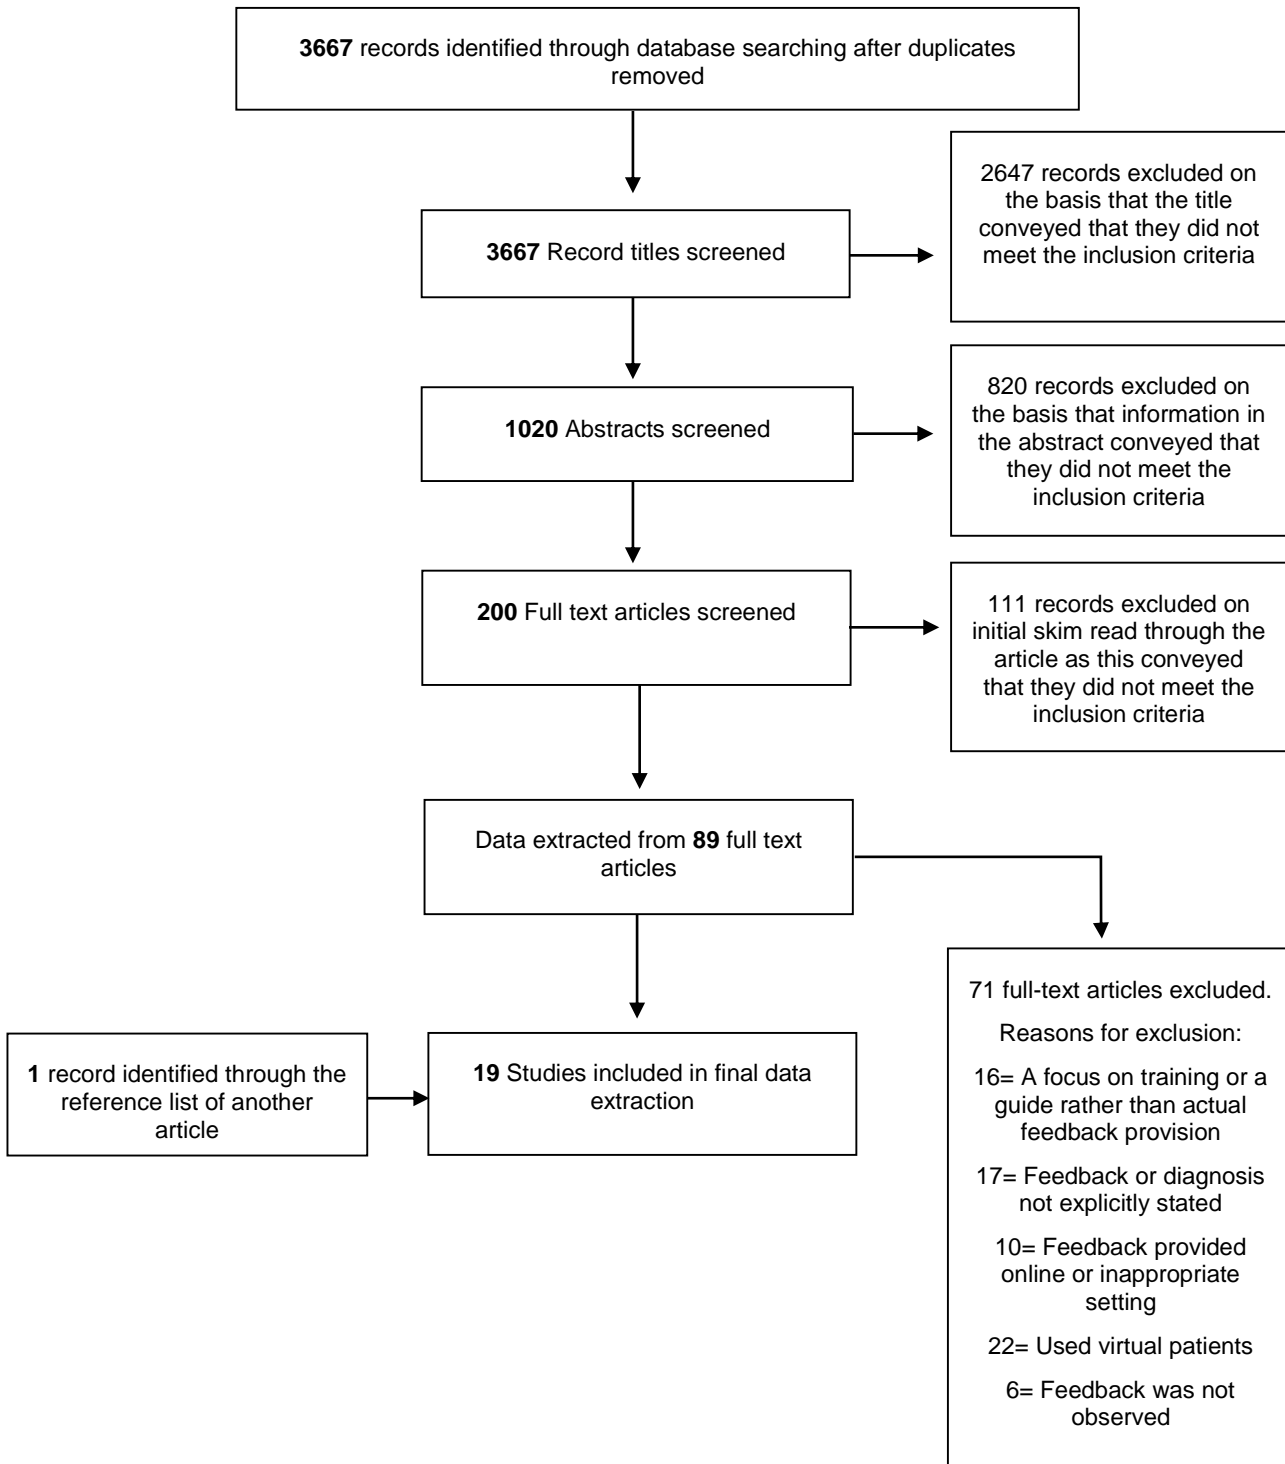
3667 records identified through database searching after duplicates removed

3667 Record titles screened

2647 records excluded on the basis that the title conveyed that they did not meet the inclusion criteria

1020 Abstracts screened

820 records excluded on the basis that information in the abstract conveyed that they did not meet the inclusion criteria

200 Full text articles screened

111 records excluded on initial skim read through the article as this conveyed that they did not meet the inclusion criteria

Data extracted from 89 full text articles

71 full-text articles excluded.

Reasons for exclusion:

16= A focus on training or a guide rather than actual feedback provision

17= Feedback or diagnosis not explicitly stated

10= Feedback provided online or inappropriate setting

22= Used virtual patients

6= Feedback was not observed

1 record identified through the reference list of another article

19 Studies included in final data extraction